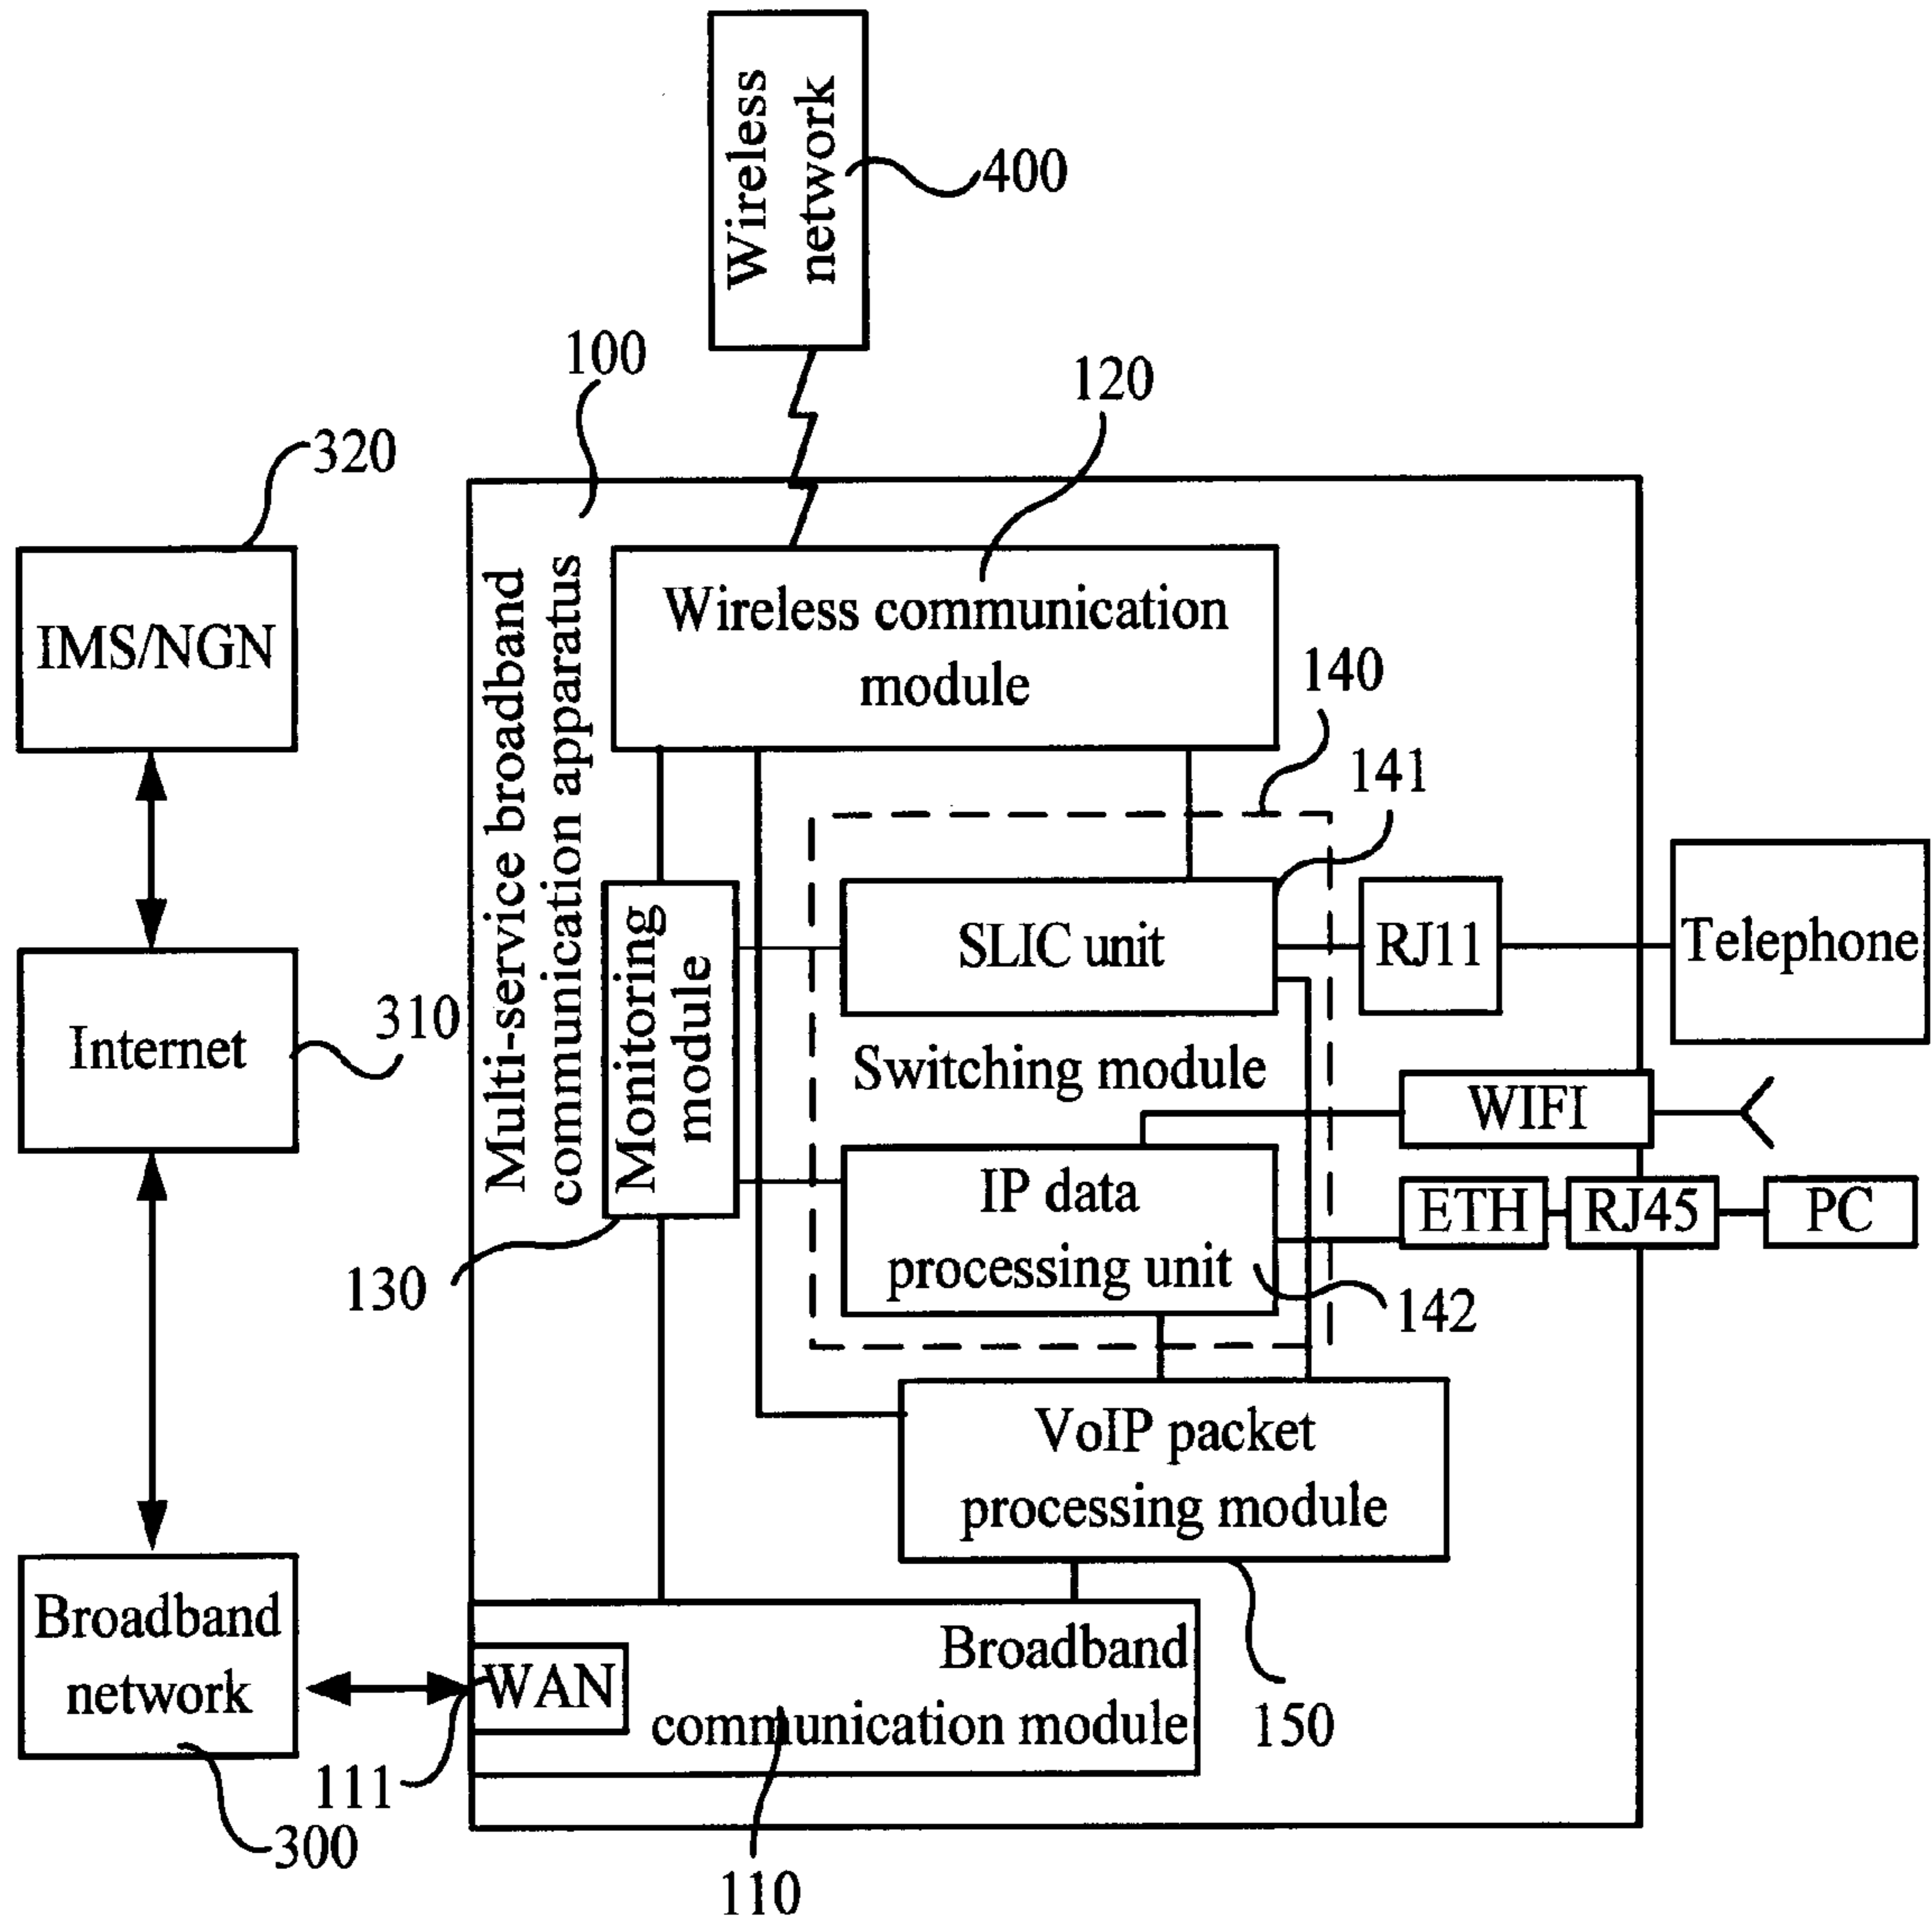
Wireless network
400
100
120
320
IMS/NGN
Multi-service broadband communication apparatus
Wireless communication module
140
141
Monitoring module
SLIC unit
RJ11
Telephone
Internet
310
Switching module
WIFI
IP data processing unit
ETH
RJ45
PC
130
142
VoIP packet processing module
Broadband network
WAN
Broadband communication module
150
111
300
110